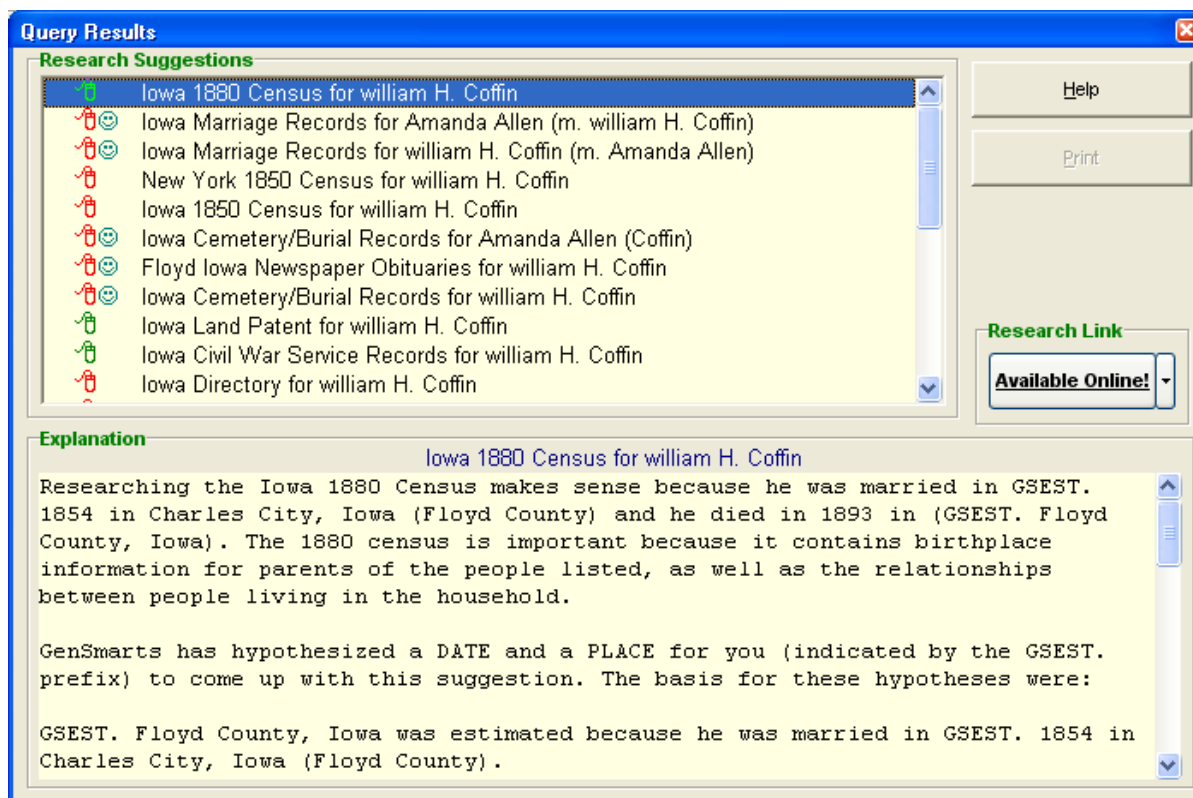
Query Results

Research Suggestions

Iowa 1880 Census for william H. Coffin
Iowa Marriage Records for Amanda Allen (m. william H. Coffin)
Iowa Marriage Records for william H. Coffin (m. Amanda Allen)
New York 1850 Census for william H. Coffin
Iowa 1850 Census for william H. Coffin
Iowa Cemetery/Burial Records for Amanda Allen (Coffin)
Floyd Iowa Newspaper Obituaries for william H. Coffin
Iowa Cemetery/Burial Records for william H. Coffin
Iowa Land Patent for william H. Coffin
Iowa Civil War Service Records for william H. Coffin
Iowa Directory for william H. Coffin

Help

Print

Research Link

Available Online!

Explanation

Iowa 1880 Census for william H. Coffin

Researching the Iowa 1880 Census makes sense because he was married in GSEST. 1854 in Charles City, Iowa (Floyd County) and he died in 1893 in (GSEST. Floyd County, Iowa). The 1880 census is important because it contains birthplace information for parents of the people listed, as well as the relationships between people living in the household.

GenSmarts has hypothesized a DATE and a PLACE for you (indicated by the GSEST. prefix) to come up with this suggestion. The basis for these hypotheses were:

GSEST. Floyd County, Iowa was estimated because he was married in GSEST. 1854 in Charles City, Iowa (Floyd County).